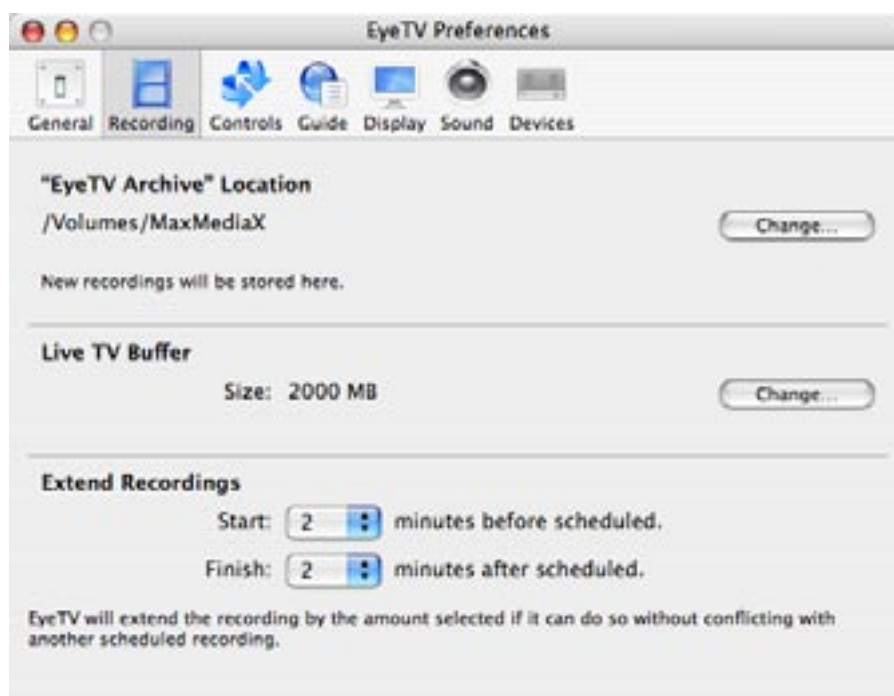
EyeTV Preferences

General Recording Controls Guide Display Sound Devices

"EyeTV Archive" Location

/Volumes/MaxMediaX

Change...

New recordings will be stored here.

Live TV Buffer

Size: 2000 MB

Change...

Extend Recordings

Start: 2 minutes before scheduled.

Finish: 2 minutes after scheduled.

EyeTV will extend the recording by the amount selected if it can do so without conflicting with another scheduled recording.